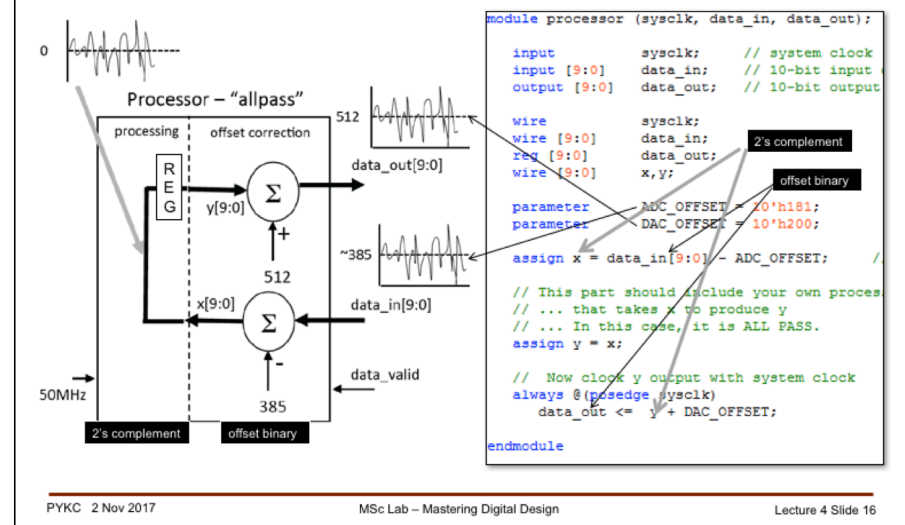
0

Processor – "allpass"

processing

offset correction

512

R
E
G

$\Sigma$

data_out[9:0]

y[9:0]

+

512

~385

x[9:0]

$\Sigma$

data_in[9:0]

-

data_valid

50MHz

385

2's complement

offset binary

module processor (sysclk, data_in, data_out);

input sysclk; // system clock
input [9:0] data_in; // 10-bit input
output [9:0] data_out; // 10-bit output

wire sysclk;
wire [9:0] data_in;
reg [9:0] data_out;
wire [9:0] x,y;

2's complement

offset binary

parameter ADC_OFFSET = 10'h181;
parameter DAC_OFFSET = 10'h200;

assign x = data_in[9:0] - ADC_OFFSET;

// This part should include your own process
// ... that takes x to produce y
// ... In this case, it is ALL PASS.
assign y = x;

// Now clock y output with system clock
always @(posedge sysclk)
data_out <= y + DAC_OFFSET;

endmodule

PYKC 2 Nov 2017

MSc Lab – Mastering Digital Design

Lecture 4 Slide 16